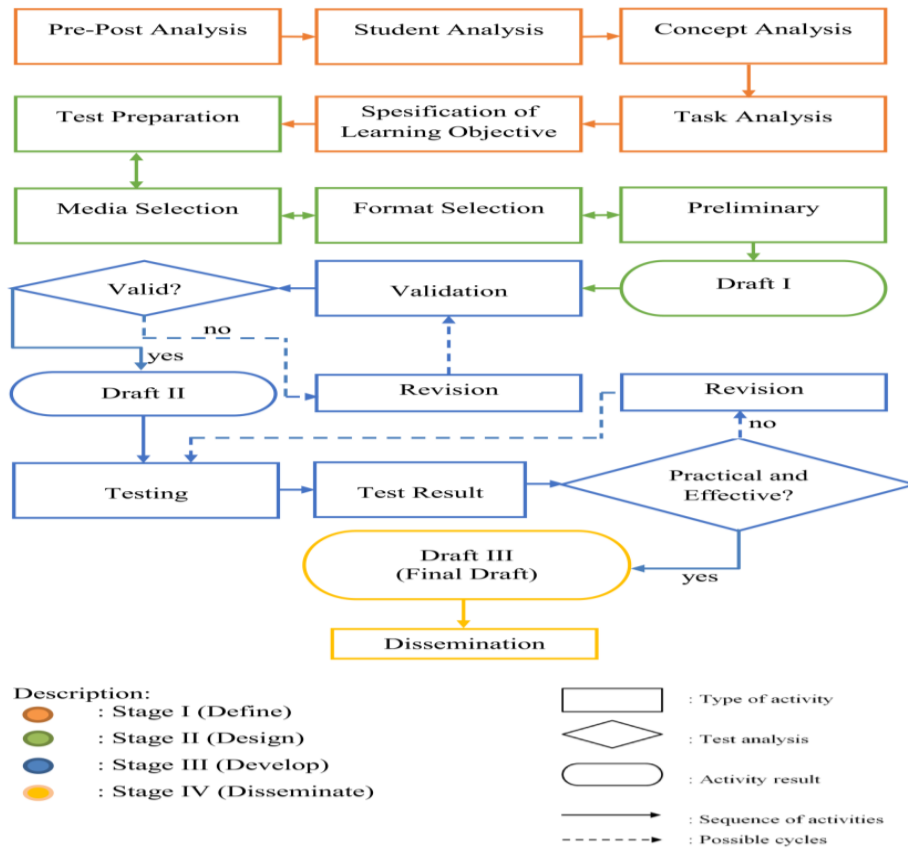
Pre-Post Analysis

Student Analysis

Concept Analysis

Test Preparation

Spesification of Learning Objective

Task Analysis

Media Selection

Format Selection

Preliminary

Valid?

Validation

Draft I

no

yes

Draft II

Revision

Revision

no

Testing

Test Result

Practical and Effective?

Draft III (Final Draft)

yes

Dissemination

Description:
: Stage I (Define)
: Stage II (Design)
: Stage III (Develop)
: Stage IV (Disseminate)

: Type of activity
: Test analysis
: Activity result
: Sequence of activities
: Possible cycles